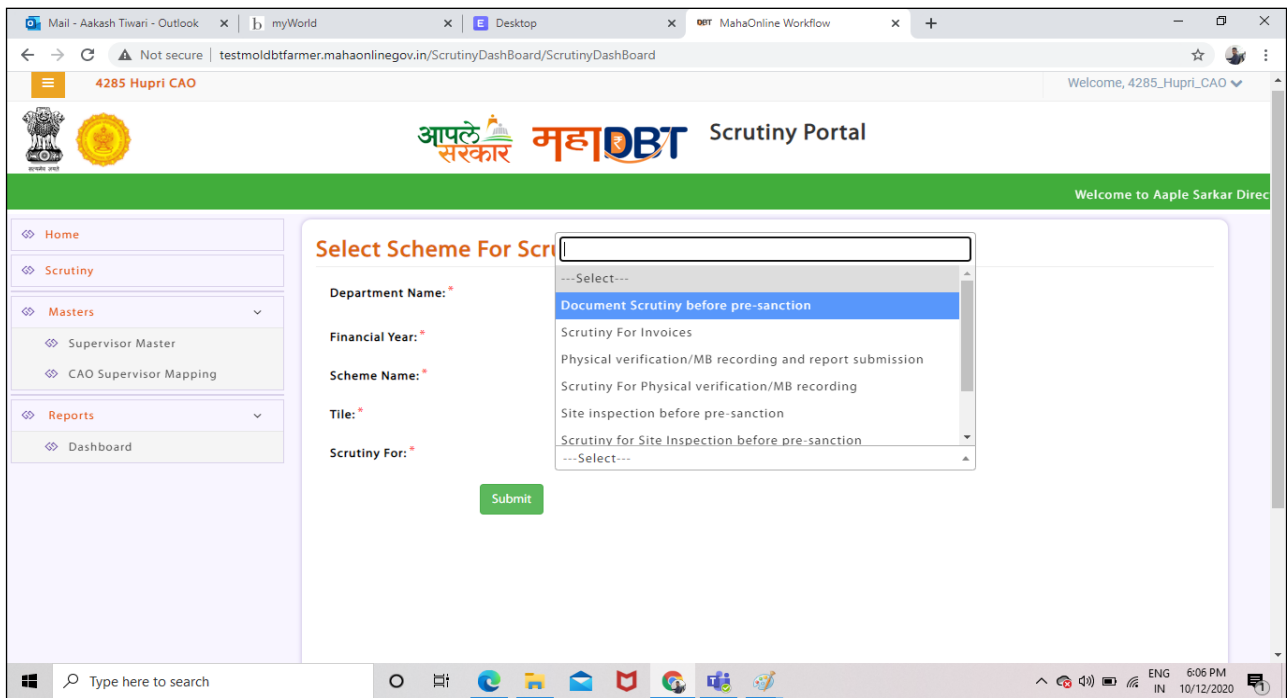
Mail - Aakash Tiwari - Outlook ×
myWorld ×
Desktop ×
DBT MahaOnline Workflow ×
+

Not secure | testmoldbtfarmer.mahaonlinegov.in/ScrutinyDashBoard/ScrutinyDashBoard

≡ 4285 Hupri CAO
Welcome, 4285_Hupri_CAO

सत्यमेव जयते

आपले सरकार महाDBT Scrutiny Portal

Welcome to Aaple Sarkar Direc

Home
Scrutiny
Masters
Supervisor Master
CAO Supervisor Mapping
Reports
Dashboard

Select Scheme For Scru

Department Name:*
Financial Year:*
Scheme Name:*
Tile:*
Scrutiny For:*

---Select---
Document Scrutiny before pre-sanction
Scrutiny For Invoices
Physical verification/MB recording and report submission
Scrutiny For Physical verification/MB recording
Site inspection before pre-sanction
Scrutiny for Site Inspection before pre-sanction
---Select---

Submit

Type here to search
ENG IN 6:06 PM 10/12/2020